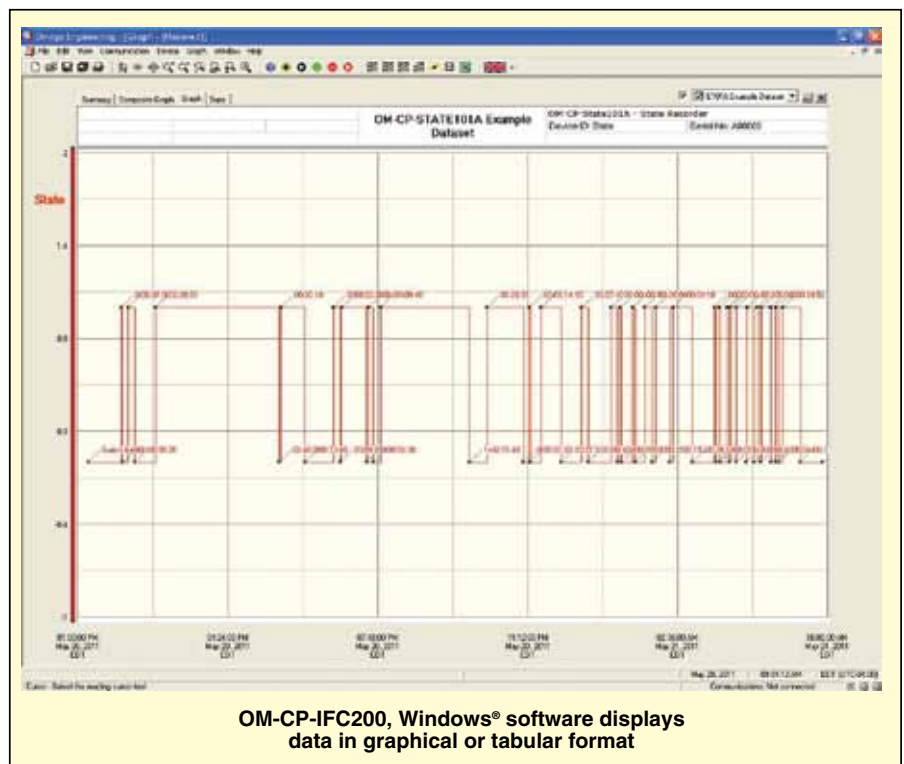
OM-CP-STATE101A Example Dataset

OM-CP-State101A - State Recorder

Device ID: State

Serial No: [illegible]

Summary | Composite Graph | Graph | Data

State

OM-CP-IFC200, Windows® software displays data in graphical or tabular format